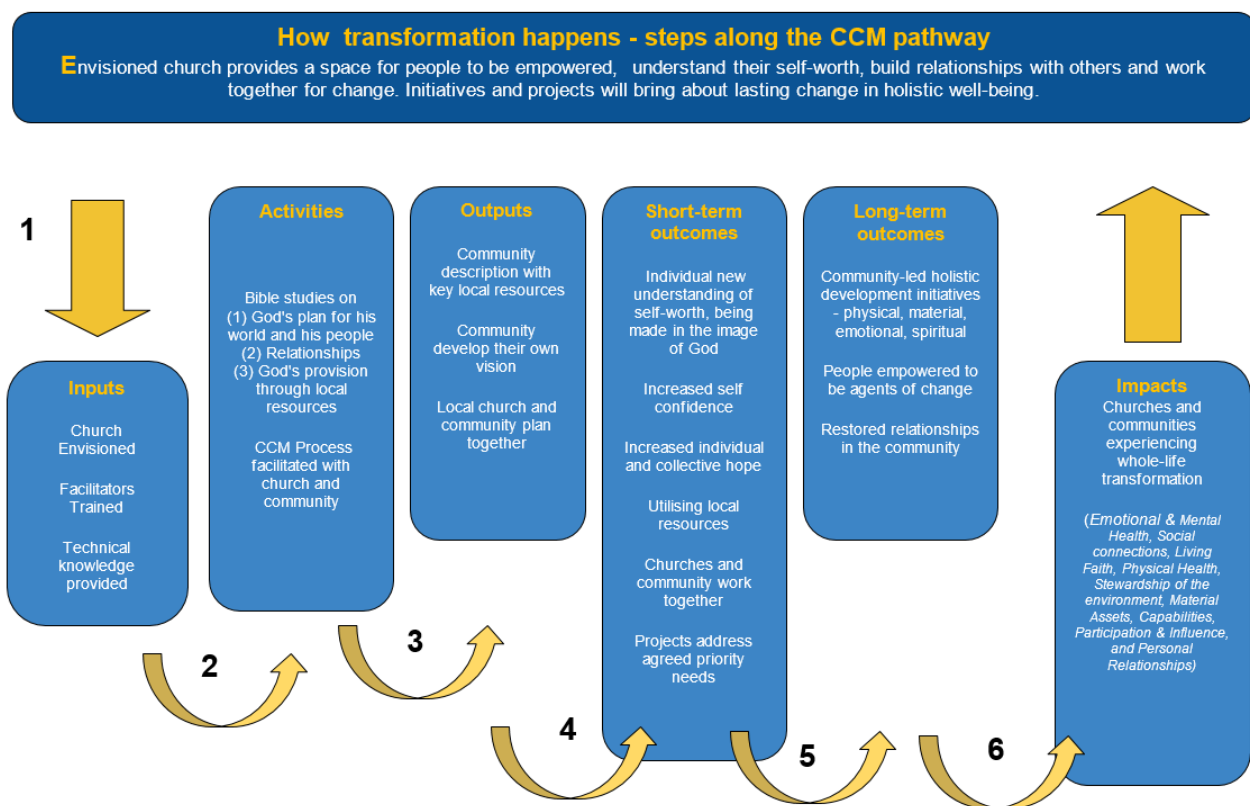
How transformation happens - steps along the CCM pathway

Envisioned church provides a space for people to be empowered, understand their self-worth, build relationships with others and work together for change. Initiatives and projects will bring about lasting change in holistic well-being.

1

Inputs

Church Envisioned

Facilitators Trained

Technical knowledge provided

2

Activities

Bible studies on
(1) God's plan for his world and his people
(2) Relationships
(3) God's provision through local resources

CCM Process facilitated with church and community

3

Outputs

Community description with key local resources

Community develop their own vision

Local church and community plan together

4

Short-term outcomes

Individual new understanding of self-worth, being made in the image of God

Increased self confidence

Increased individual and collective hope

Utilising local resources

Churches and community work together

Projects address agreed priority needs

5

Long-term outcomes

Community-led holistic development initiatives - physical, material, emotional, spiritual

People empowered to be agents of change

Restored relationships in the community

6

Impacts

Churches and communities experiencing whole-life transformation

(Emotional & Mental Health, Social connections, Living Faith, Physical Health, Stewardship of the environment, Material Assets, Capabilities, Participation & Influence, and Personal Relationships)